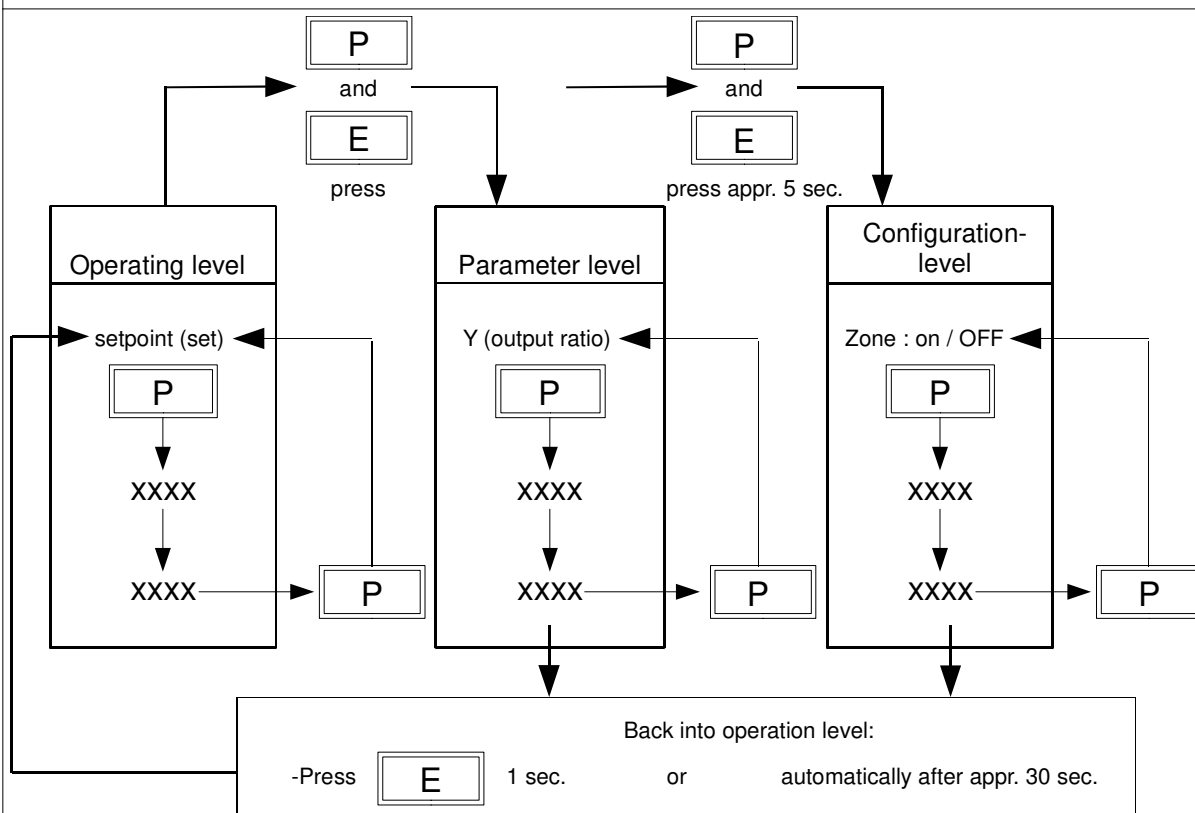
P
and
E
press

P
and
E
press appr. 5 sec.

Operating level

setpoint (set)
P
XXXX
XXXX
P

Parameter level

Y (output ratio)
P
XXXX
XXXX
P

Configuration-level

Zone : on / OFF
P
XXXX
XXXX
P

Back into operation level:

-Press E 1 sec. or automatically after appr. 30 sec.